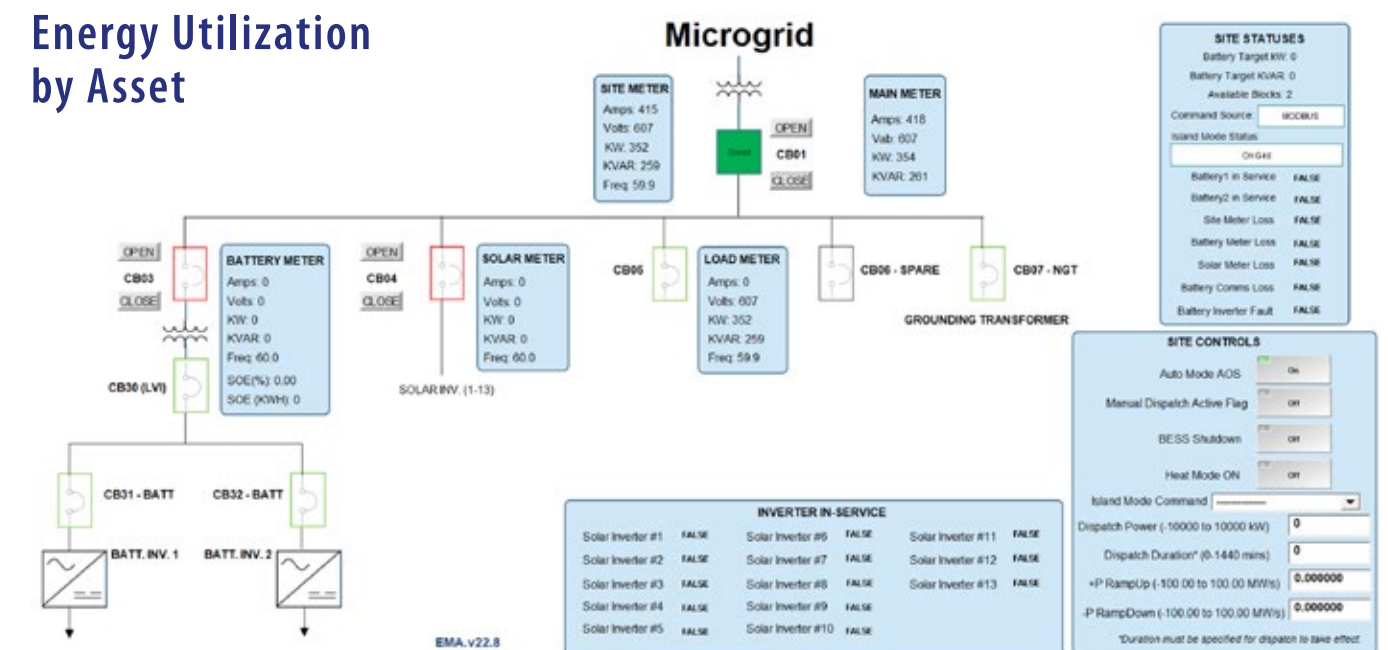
Energy Utilization by Asset

Microgrid

SITE METER
Amps: 415
Volts: 607
KW: 352
KVAR: 259
Freq: 59.9

OPEN
Closed
CB01
CLOSE

MAIN METER
Amps: 418
Vab: 607
KW: 354
KVAR: 261

SITE STATUSES
Battery Target KW: 0
Battery Target KVAR: 0
Available Blocks: 2
Command Source: MODBUS
Island Mode Status
On Grid
Battery1 in Service FALSE
Battery2 in Service FALSE
Site Meter Loss FALSE
Battery Meter Loss FALSE
Solar Meter Loss FALSE
Battery Comms Loss FALSE
Battery Inverter Fault FALSE

OPEN
CB03
CLOSE

BATTERY METER
Amps: 0
Volts: 0
KW: 0
KVAR: 0
Freq: 60.0
SOE(%): 0.00
SOE (KWH): 0

OPEN
CB04
CLOSE

SOLAR METER
Amps: 0
Volts: 0
KW: 0
KVAR: 0
Freq: 60.0

SOLAR INV. (1-13)

CB05

LOAD METER
Amps: 0
Volts: 607
KW: 352
KVAR: 259
Freq: 59.9

CB06 - SPARE

CB07 - NGT

GROUNDING TRANSFORMER

CB30 (LVI)

SITE CONTROLS
Auto Mode AOS On
Manual Dispatch Active Flag Off
BESS Shutdown Off
Heat Mode ON Off
Island Mode Command ----------
Dispatch Power (-10000 to 10000 kW) 0
Dispatch Duration* (0-1440 mins) 0
+P RampUp (-100.00 to 100.00 MW/s) 0.000000
-P RampDown (-100.00 to 100.00 MW/s) 0.000000
*Duration must be specified for dispatch to take effect.

CB31 - BATT
CB32 - BATT
BATT. INV. 1
BATT. INV. 2

INVERTER IN-SERVICE
| Solar Inverter #1 | FALSE | Solar Inverter #6 | FALSE | Solar Inverter #11 | FALSE |
|---|---|---|---|---|---|
| Solar Inverter #2 | FALSE | Solar Inverter #7 | FALSE | Solar Inverter #12 | FALSE |
| Solar Inverter #3 | FALSE | Solar Inverter #8 | FALSE | Solar Inverter #13 | FALSE |
| Solar Inverter #4 | FALSE | Solar Inverter #9 | FALSE | | |
| Solar Inverter #5 | FALSE | Solar Inverter #10 | FALSE | | |

EMA.v22.8